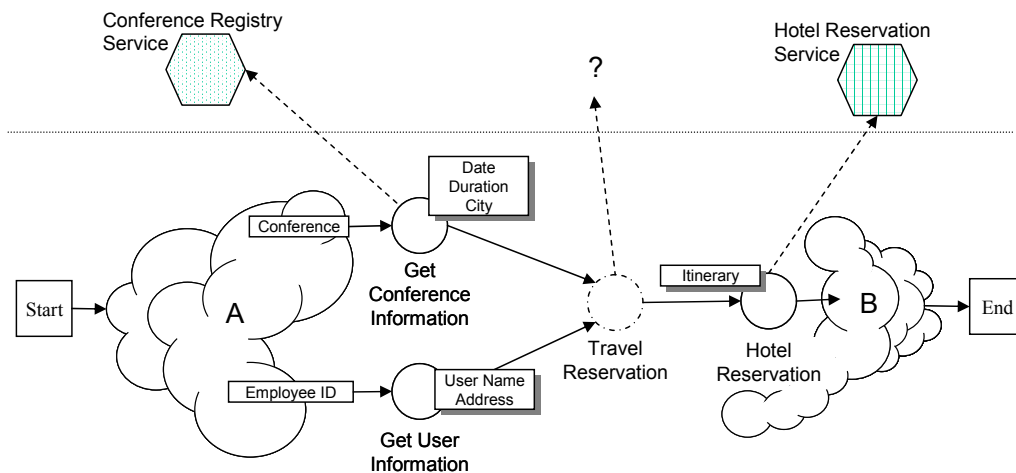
Conference Registry Service

?

Hotel Reservation Service

Date
Duration
City

Conference

Get Conference Information

Itinerary

Start

A

B

End

Travel Reservation

Hotel Reservation

Employee ID

User Name
Address

Get User Information